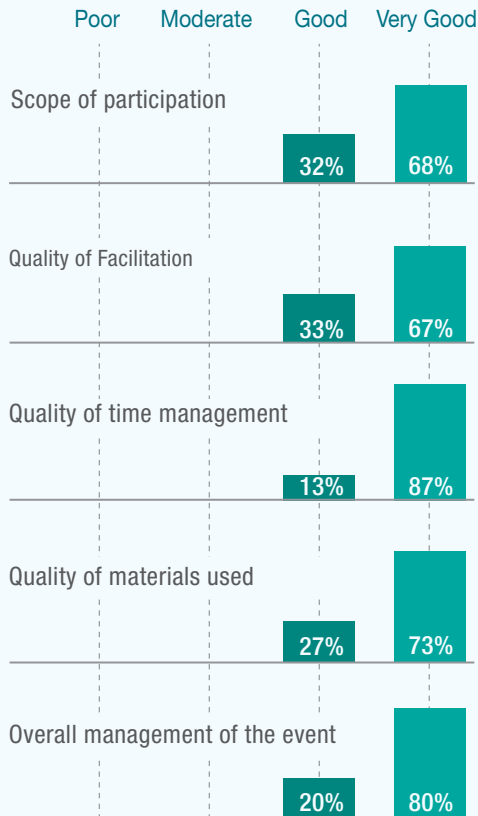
Poor Moderate Good Very Good

Scope of participation

32% 68%

Quality of Facilitation

33% 67%

Quality of time management

13% 87%

Quality of materials used

27% 73%

Overall management of the event

20% 80%